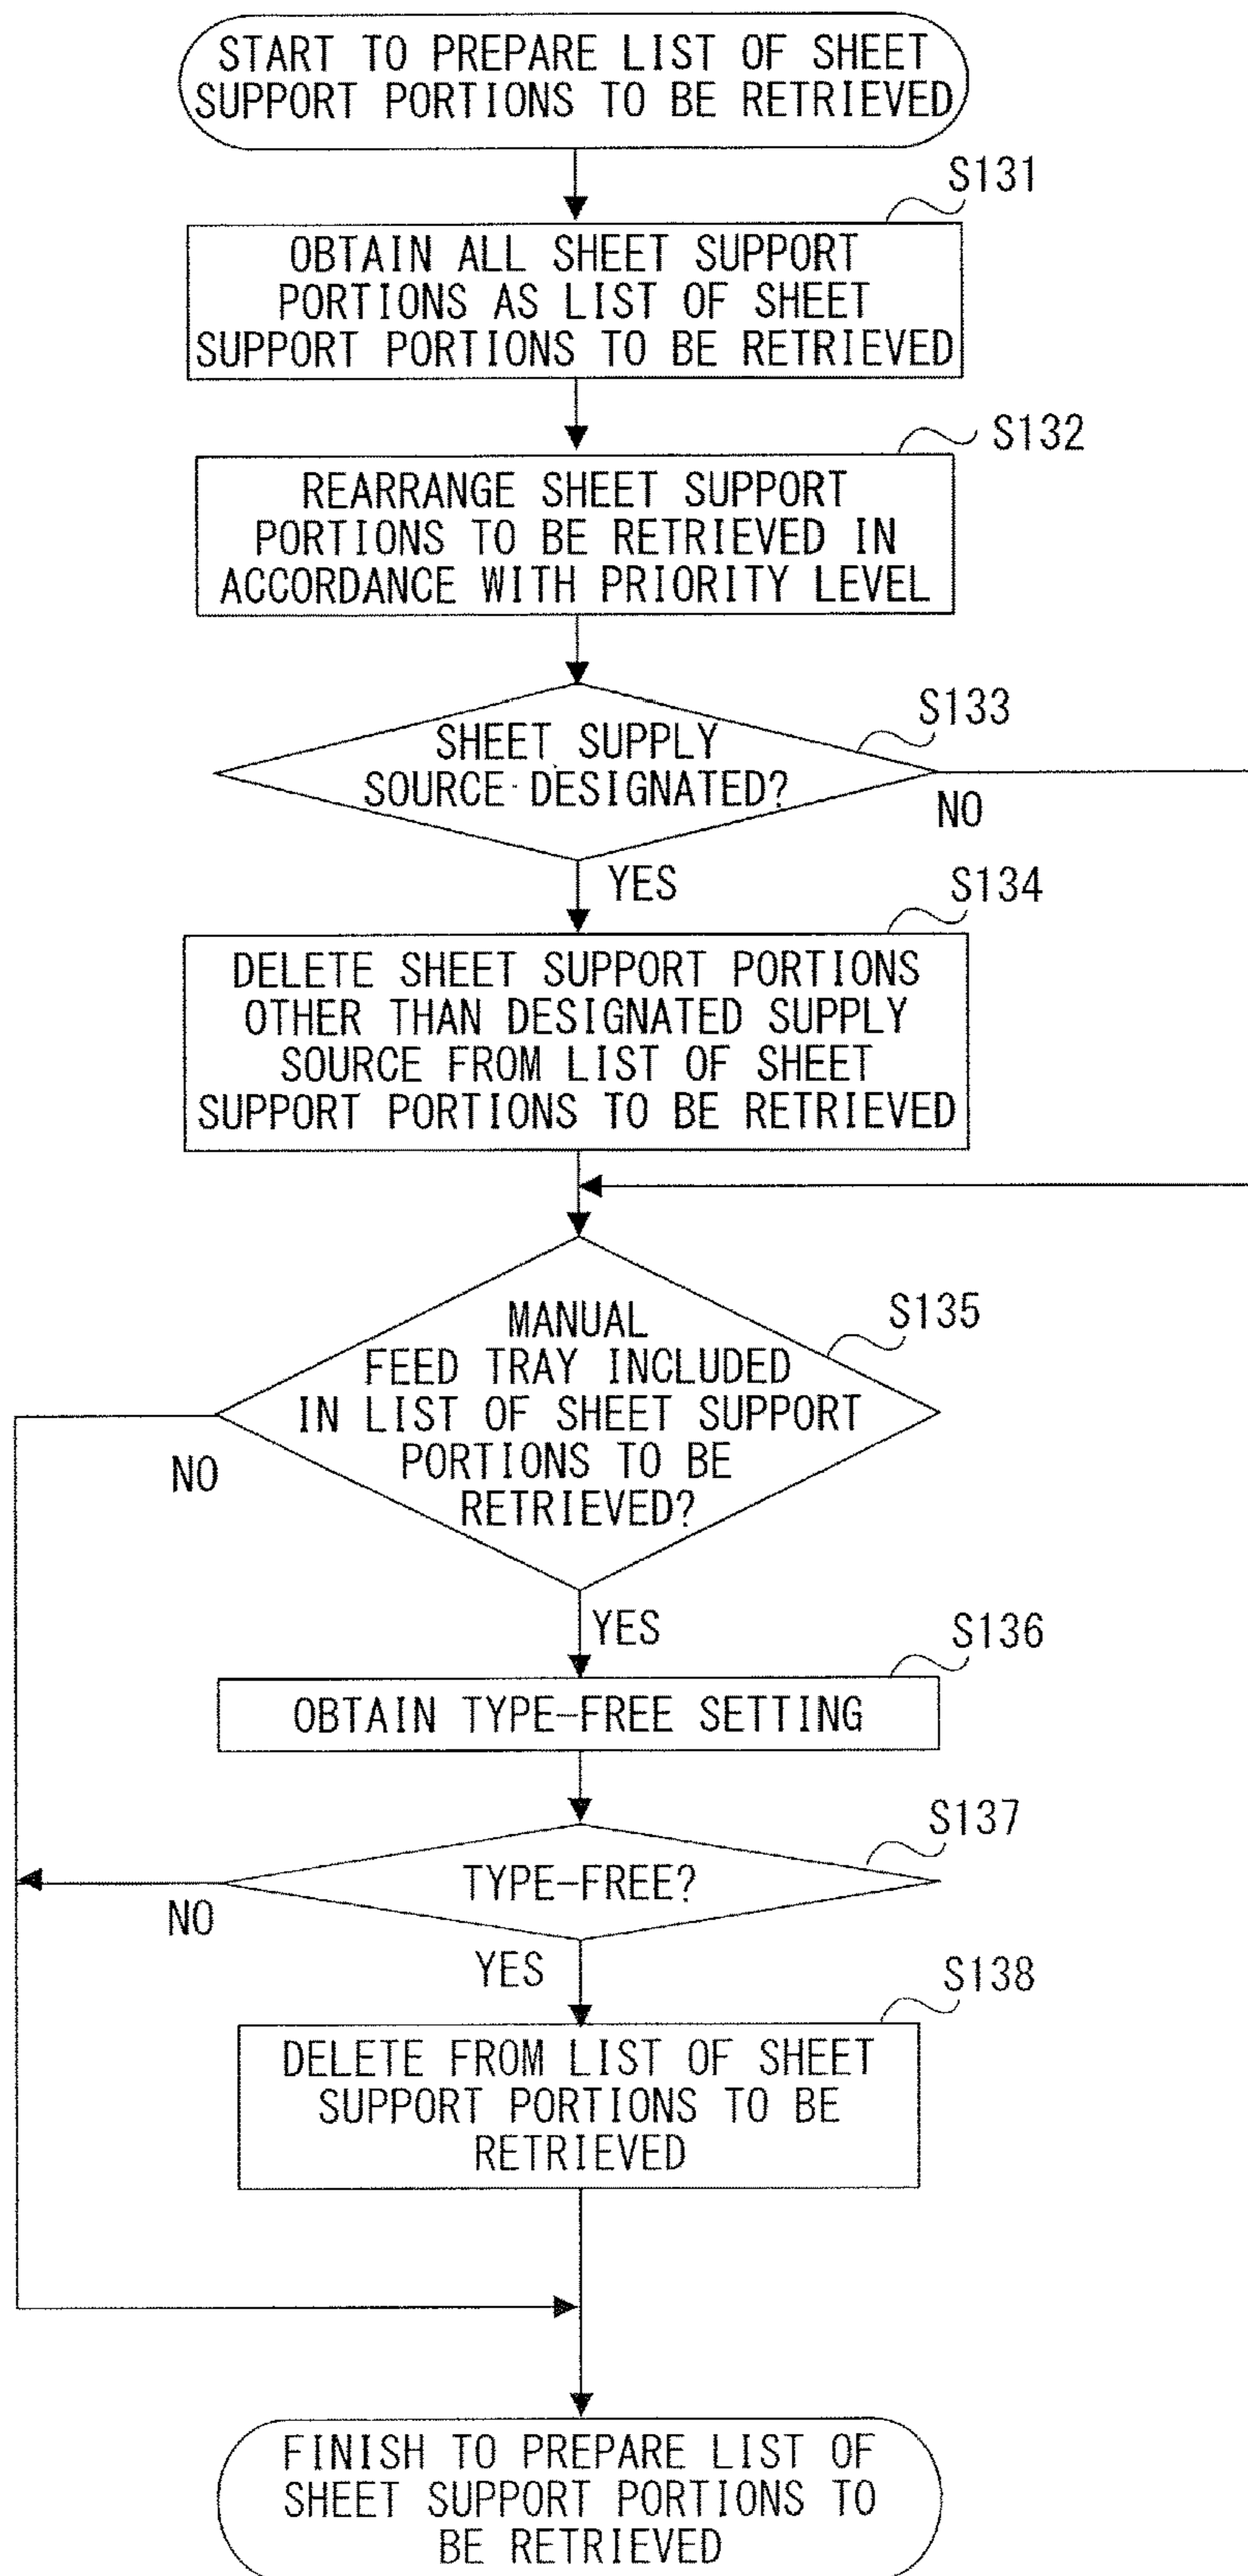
START TO PREPARE LIST OF SHEET SUPPORT PORTIONS TO BE RETRIEVED

S131

OBTAIN ALL SHEET SUPPORT PORTIONS AS LIST OF SHEET SUPPORT PORTIONS TO BE RETRIEVED

S132

REARRANGE SHEET SUPPORT PORTIONS TO BE RETRIEVED IN ACCORDANCE WITH PRIORITY LEVEL

S133

SHEET SUPPLY SOURCE DESIGNATED?

NO

YES

S134

DELETE SHEET SUPPORT PORTIONS OTHER THAN DESIGNATED SUPPLY SOURCE FROM LIST OF SHEET SUPPORT PORTIONS TO BE RETRIEVED

S135

MANUAL FEED TRAY INCLUDED IN LIST OF SHEET SUPPORT PORTIONS TO BE RETRIEVED?

NO

YES

S136

OBTAIN TYPE-FREE SETTING

S137

TYPE-FREE?

NO

YES

S138

DELETE FROM LIST OF SHEET SUPPORT PORTIONS TO BE RETRIEVED

FINISH TO PREPARE LIST OF SHEET SUPPORT PORTIONS TO BE RETRIEVED